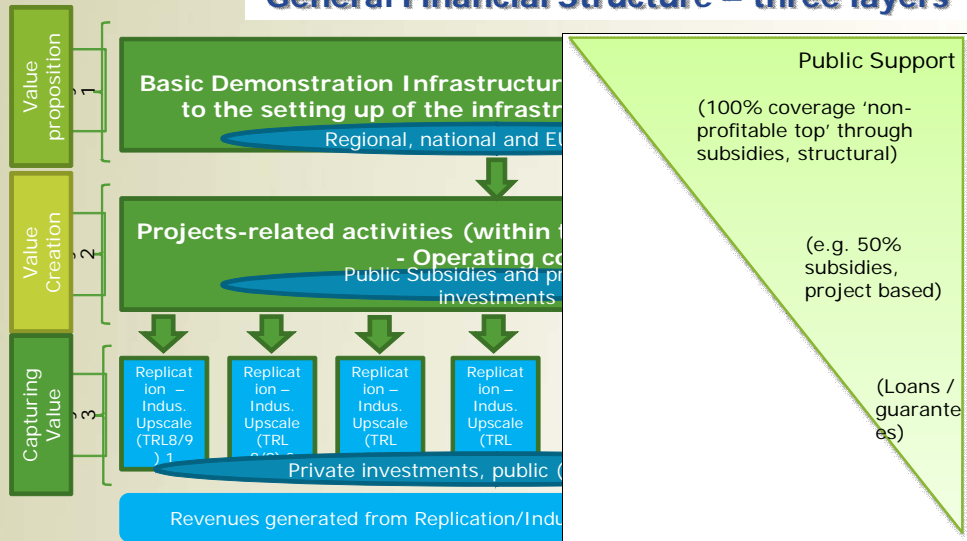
General Financial Structure – three layers

Value proposition
1

Basic Demonstration Infrastructur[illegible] to the setting up of the infrastr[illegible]

Regional, national and EU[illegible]

Value Creation
2

Projects-related activities (within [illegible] - Operating co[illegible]

Public Subsidies and pr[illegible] investments

Capturing Value
3

Replication – Indus. Upscale (TRL8/9) 1

Replication – Indus. Upscale (TRL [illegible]

Replication – Indus. Upscale (TRL

Replication – Indus. Upscale (TRL

Private investments, public ([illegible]

Revenues generated from Replication/Indu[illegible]

Public Support

(100% coverage 'non-profitable top' through subsidies, structural)

(e.g. 50% subsidies, project based)

(Loans / guarantees)